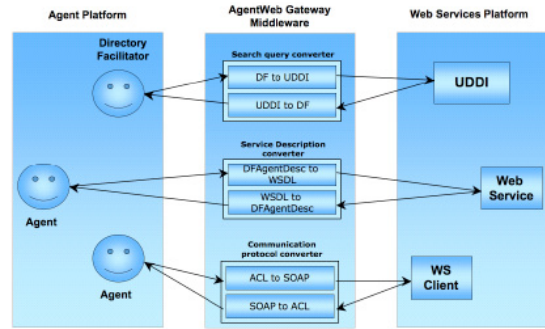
Agent Platform

AgentWeb Gateway Middleware

Web Services Platform

Directory Facilitator

Search query converter

DF to UDDI

UDDI to DF

UDDI

Service Description converter

DFAgentDesc to WSDL

WSDL to DFAgentDesc

Agent

Web Service

Communication protocol converter

Agent

ACL to SOAP

SOAP to ACL

WS Client